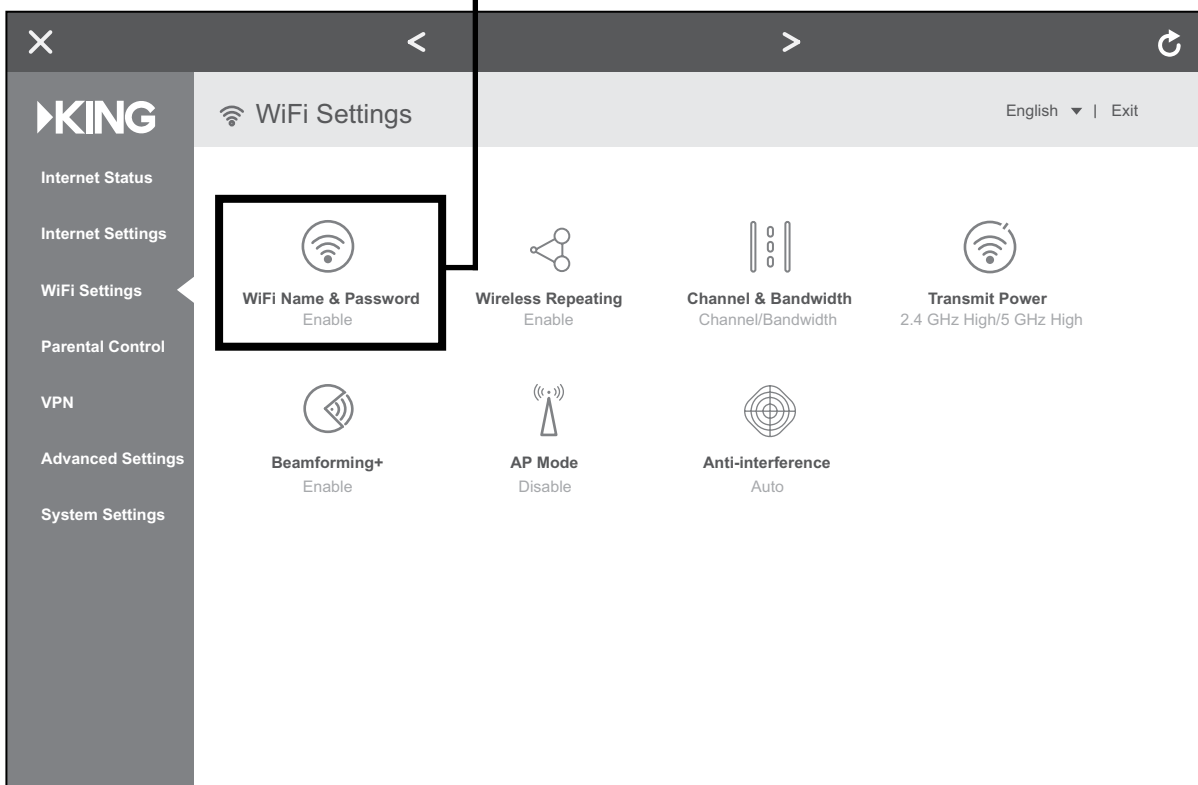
✕ < > 

KING

WiFi Settings

English ▾ | Exit

Internet Status

Internet Settings

WiFi Settings

Parental Control

VPN

Advanced Settings

System Settings

WiFi Name & Password
Enable

Wireless Repeating
Enable

Channel & Bandwidth
Channel/Bandwidth

Transmit Power
2.4 GHz High/5 GHz High

Beamforming+
Enable

AP Mode
Disable

Anti-interference
Auto